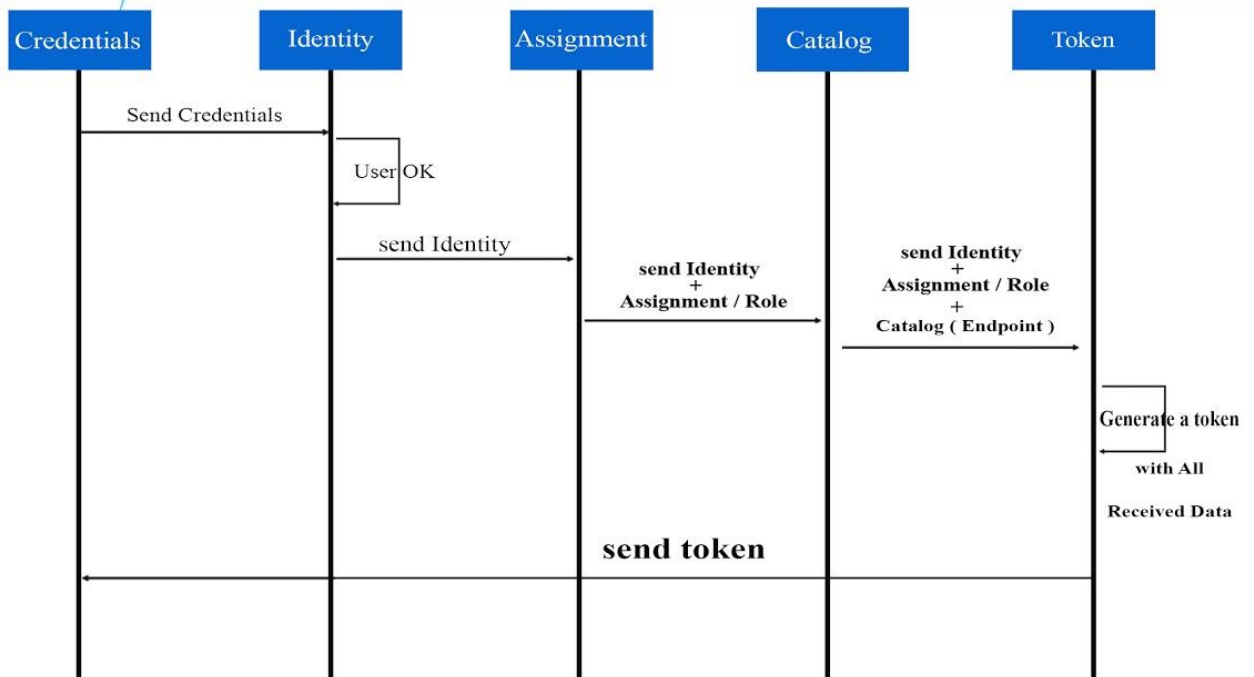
Credentials

Identity

Assignment

Catalog

Token

Send Credentials

User OK

send Identity

send Identity
+
Assignment / Role

send Identity
+
Assignment / Role
+
Catalog ( Endpoint )

Generate a token

with All

Received Data

send token